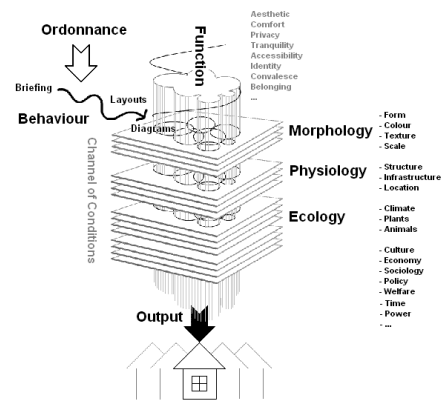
Ordonnance

Function

Aesthetic
Comfort
Privacy
Tranquility
Accessibility
Identity
Convalesce
Belonging
...

Briefing

Layouts

Behaviour

Diagrams

Channel of Conditions

Morphology

- Form
- Colour
- Texture
- Scale

Physiology

- Structure
- Infrastructure
- Location

Ecology

- Climate
- Plants
- Animals

- Culture
- Economy
- Sociology
- Policy
- Welfare
- Time
- Power
- ...

Output